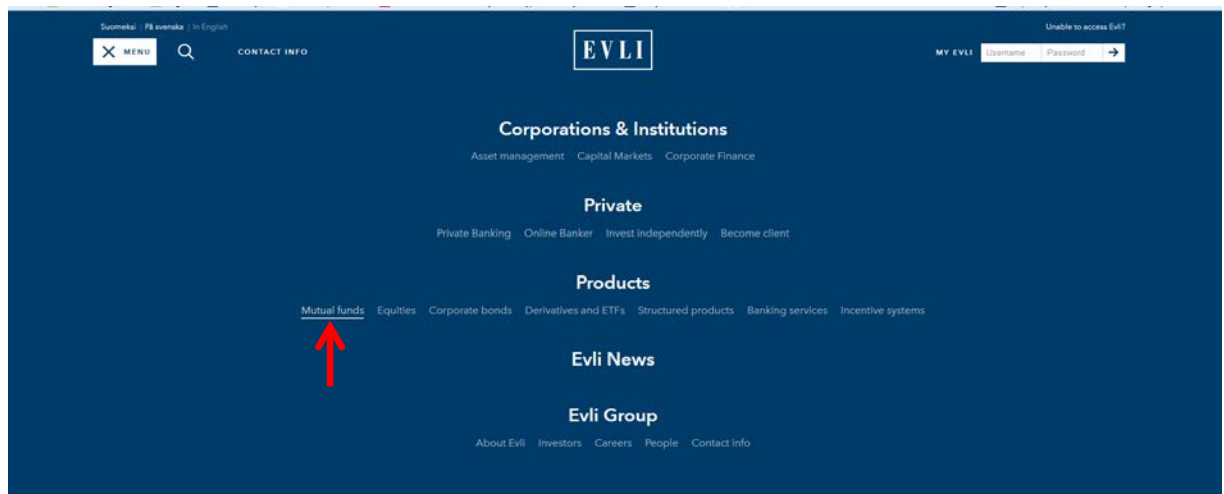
Suomeksi | På svenska | In English

Unable to access Evli?

MENU

CONTACT INFO

EVLI

MY EVLI Username Password

Corporations & Institutions

Asset management Capital Markets Corporate Finance

Private

Private Banking Online Banker Invest independently Become client

Products

Mutual funds Equities Corporate bonds Derivatives and ETFs Structured products Banking services Incentive systems

Evli News

Evli Group

About Evli Investors Careers People Contact info